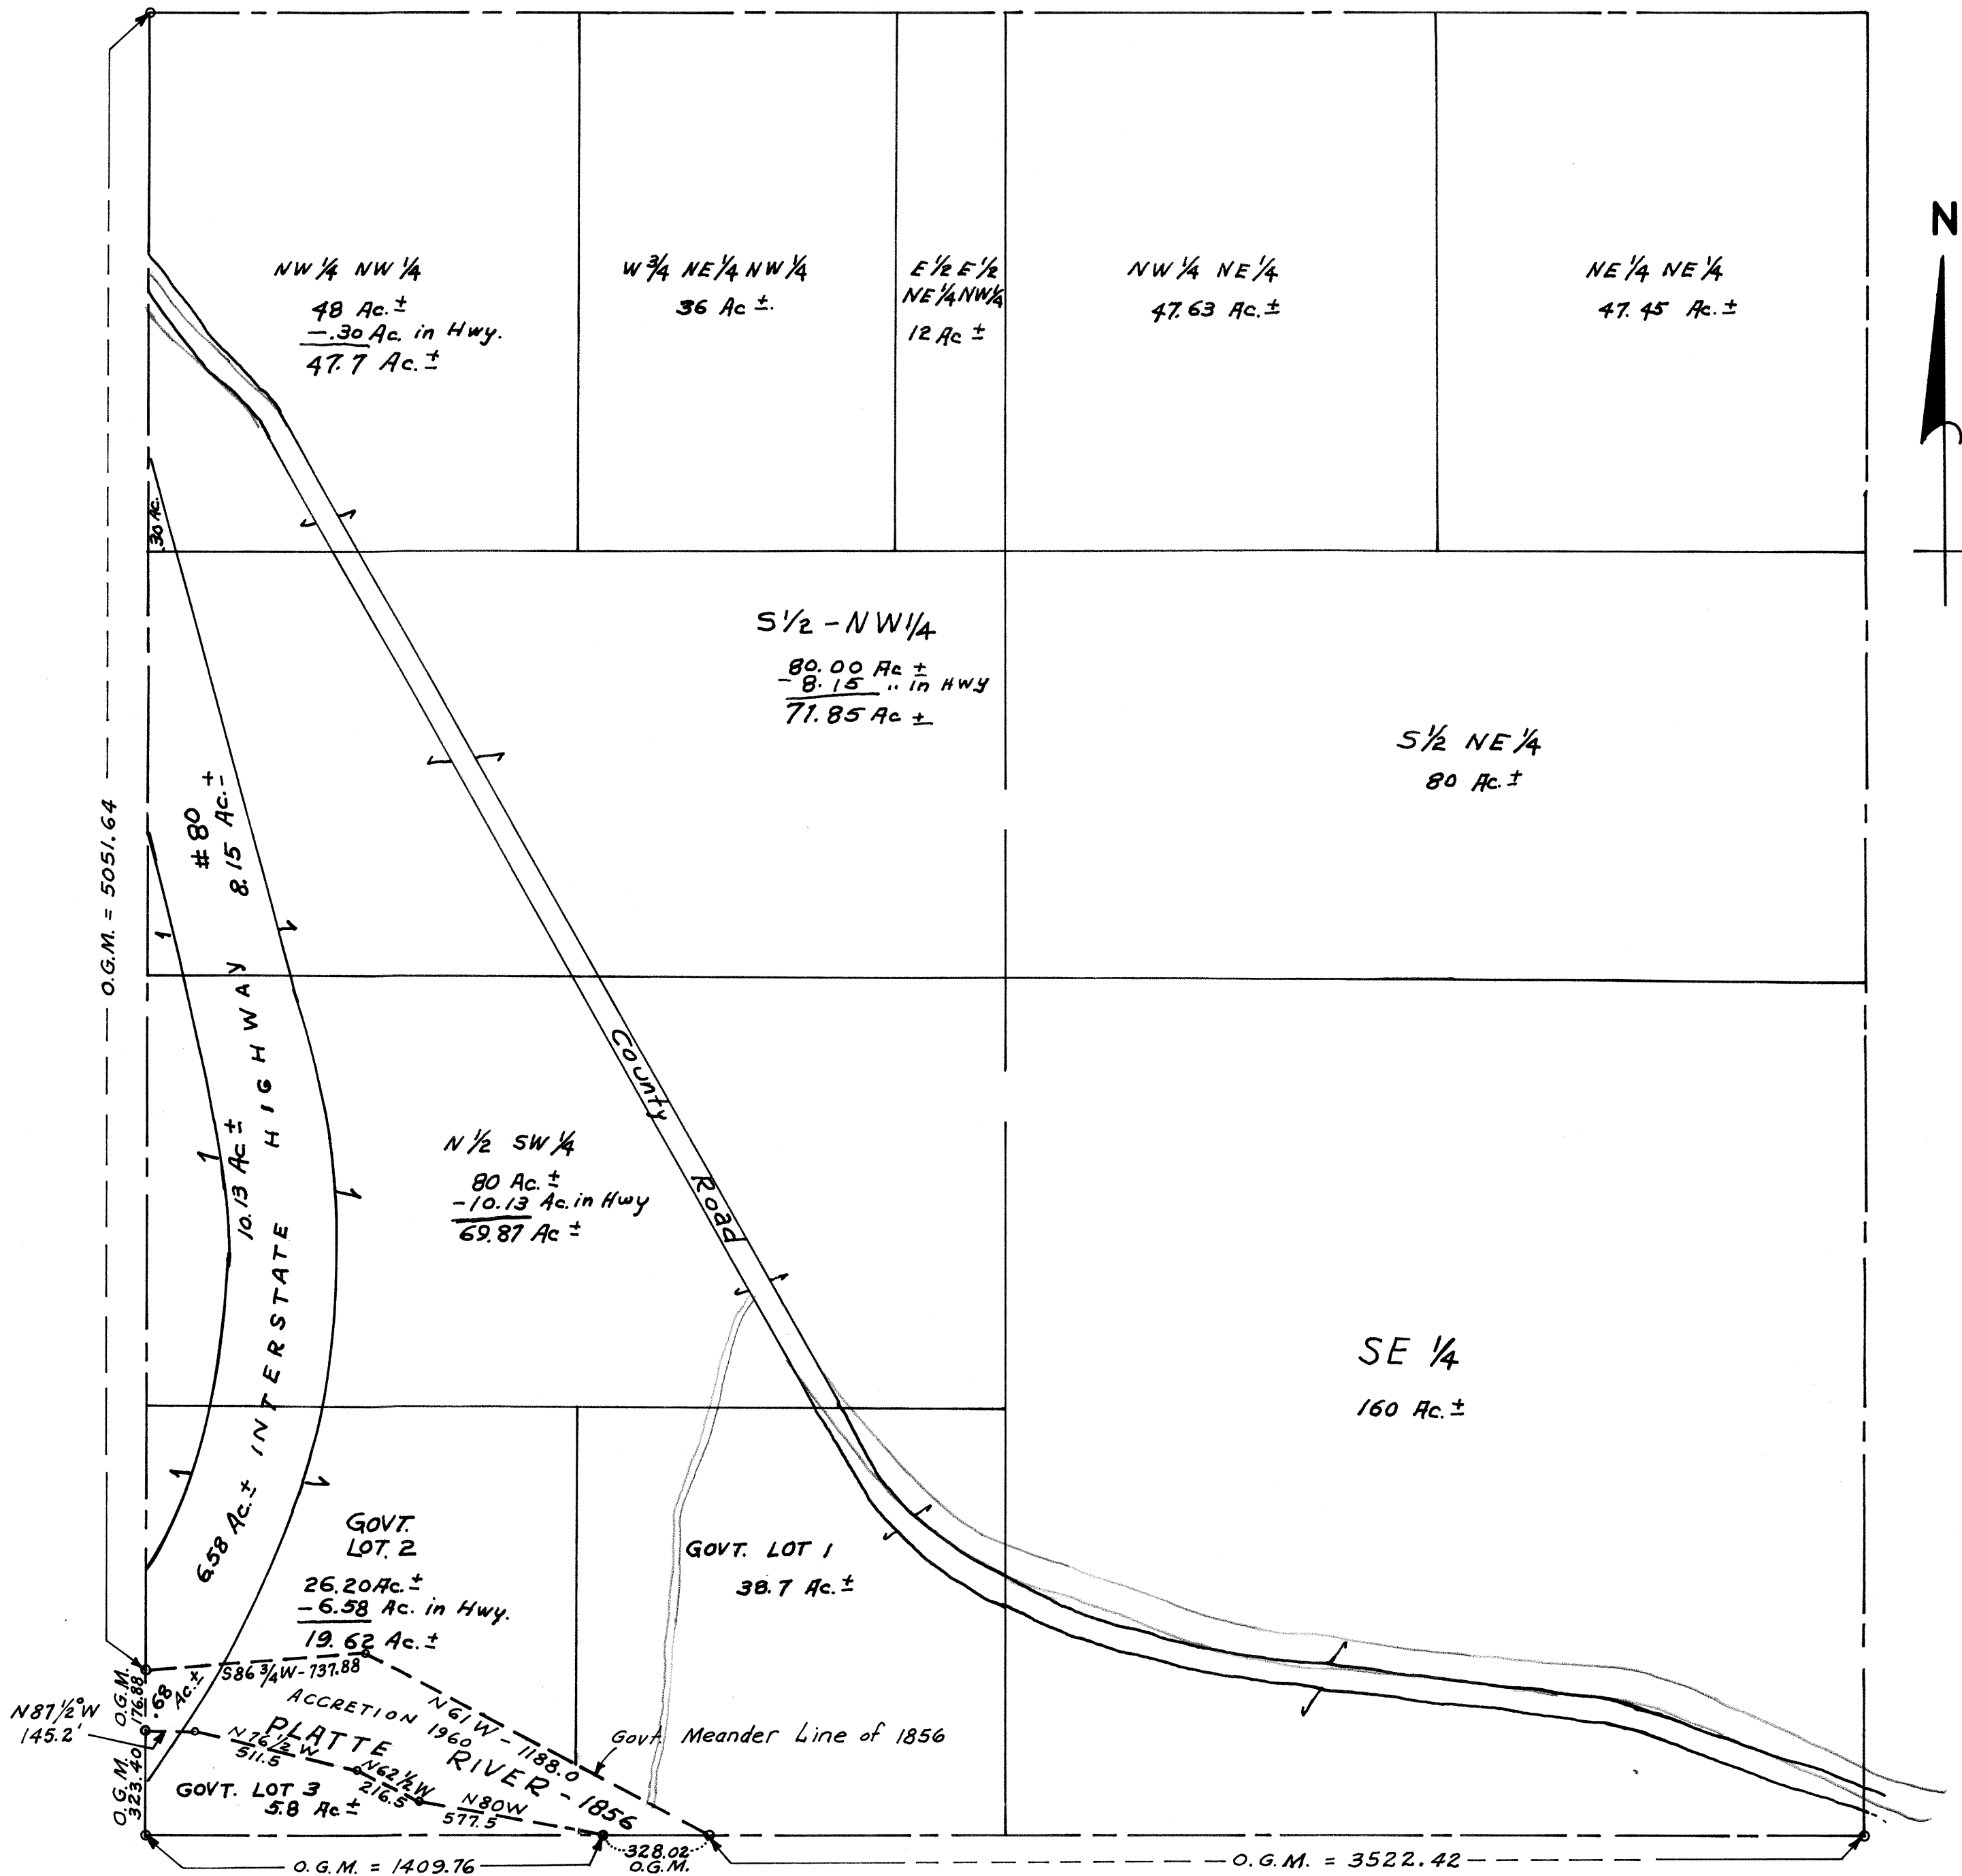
N

NW¼ NW¼
48 Ac.±
−.30 Ac. in Hwy.
47.7 Ac.±

W¾ NE¼ NW¼
36 Ac±.

E½ E½
NE¼ NW¼
12 Ac±

NW¼ NE¼
47.63 Ac.±

NE¼ NE¼
47.45 Ac.±

.30 Ac.

S½ - NW¼
80.00 Ac±
−8.15 " in Hwy
71.85 Ac±

S½ NE¼
80 Ac.±

#80
8.15 Ac.±

O.G.M. = 5051.64

INTERSTATE HIGHWAY

10.13 Ac±

County Road

N½ SW¼
80 Ac.±
−10.13 Ac. in Hwy
69.87 Ac±

SE ¼
160 Ac.±

6.58 Ac.±

GOVT. LOT 2
26.20 Ac.±
−6.58 Ac. in Hwy.
19.62 Ac.±

GOVT. LOT 1
38.7 Ac.±

O.G.M. 176.88
.68 Ac.±
S86¾W - 737.88
ACCRETION 1960
N61W - 1188.0
Govt. Meander Line of 1856
N87½°W 145.2'
N76½W 511.5
PLATTE RIVER - 1856
N62½W 216.5
N80W 577.5
O.G.M. 323.40
GOVT. LOT 3
5.8 Ac±

O.G.M. = 1409.76
328.02 O.G.M.
O.G.M. = 3522.42